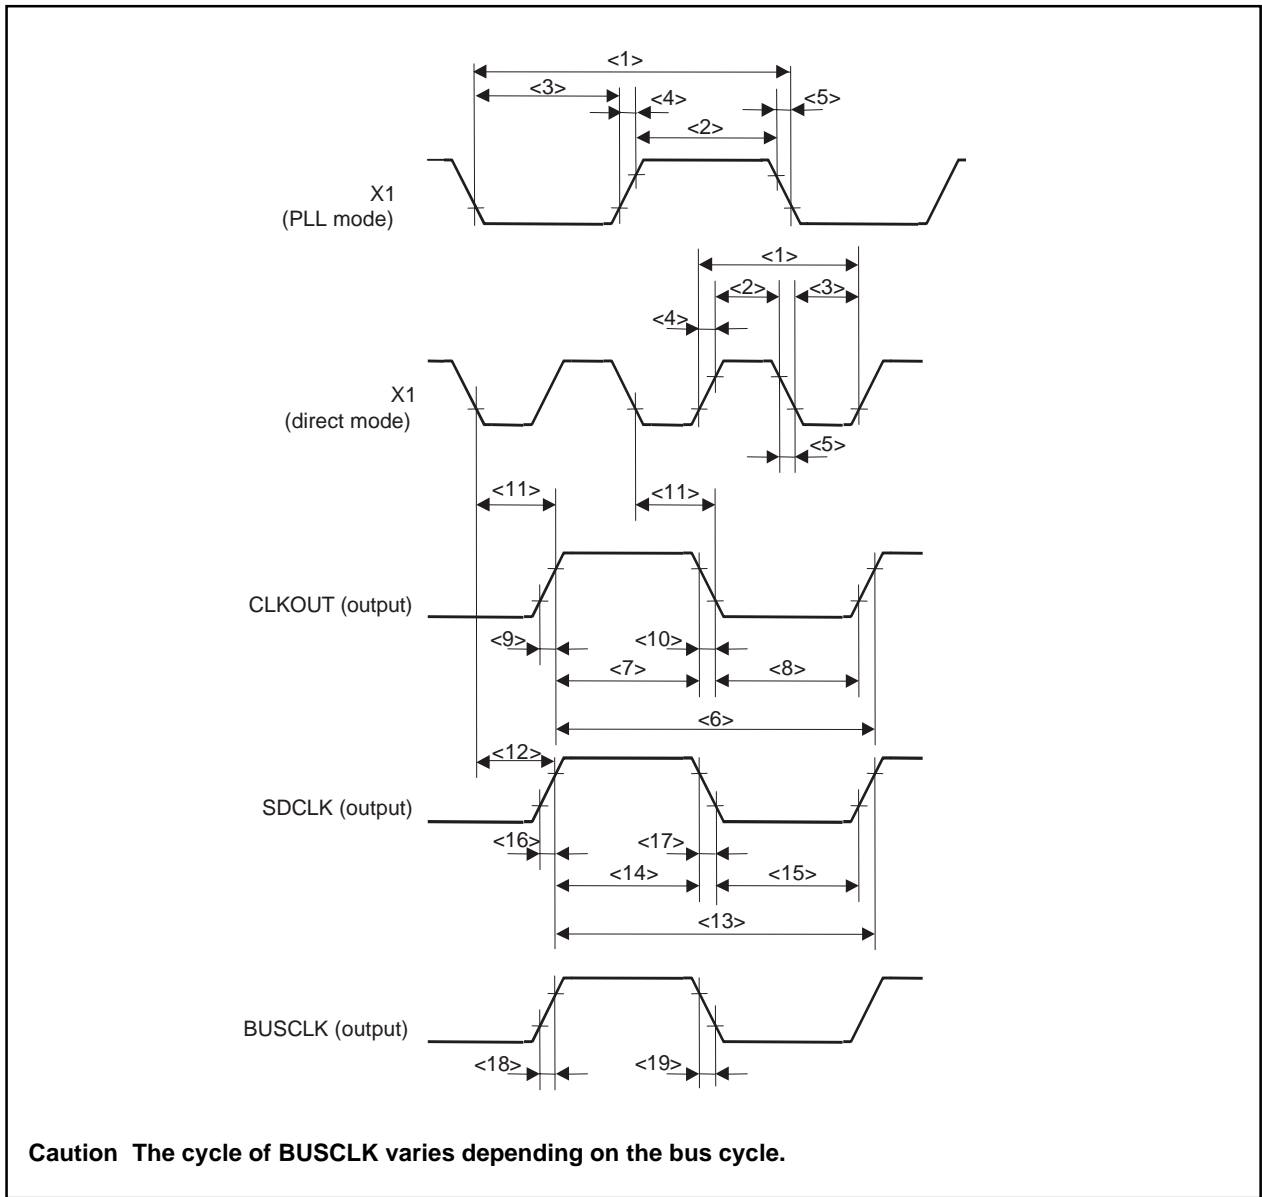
<1>
<3>
<4>
<5>
<2>
X1
(PLL mode)

<1>
<2>
<3>
<4>
X1
(direct mode)
<5>

<11>
<11>
CLKOUT (output)
<9>
<10>
<7>
<8>
<6>

<12>
SDCLK (output)
<16>
<17>
<14>
<15>
<13>

BUSCLK (output)
<18>
<19>

Caution The cycle of BUSCLK varies depending on the bus cycle.